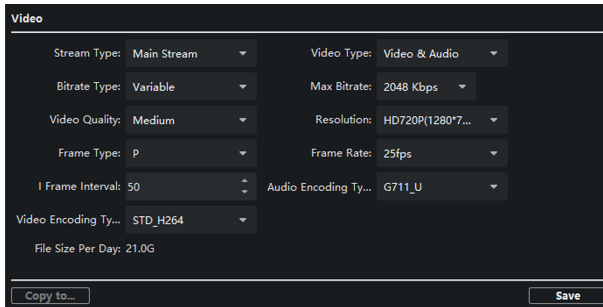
Video

Stream Type: Main Stream
Video Type: Video & Audio
Bitrate Type: Variable
Max Bitrate: 2048 Kbps
Video Quality: Medium
Resolution: HD720P(1280*7...
Frame Type: P
Frame Rate: 25fps
I Frame Interval: 50
Audio Encoding Ty... G711_U
Video Encoding Ty... STD_H264
File Size Per Day: 21.0G

Copy to...
Save